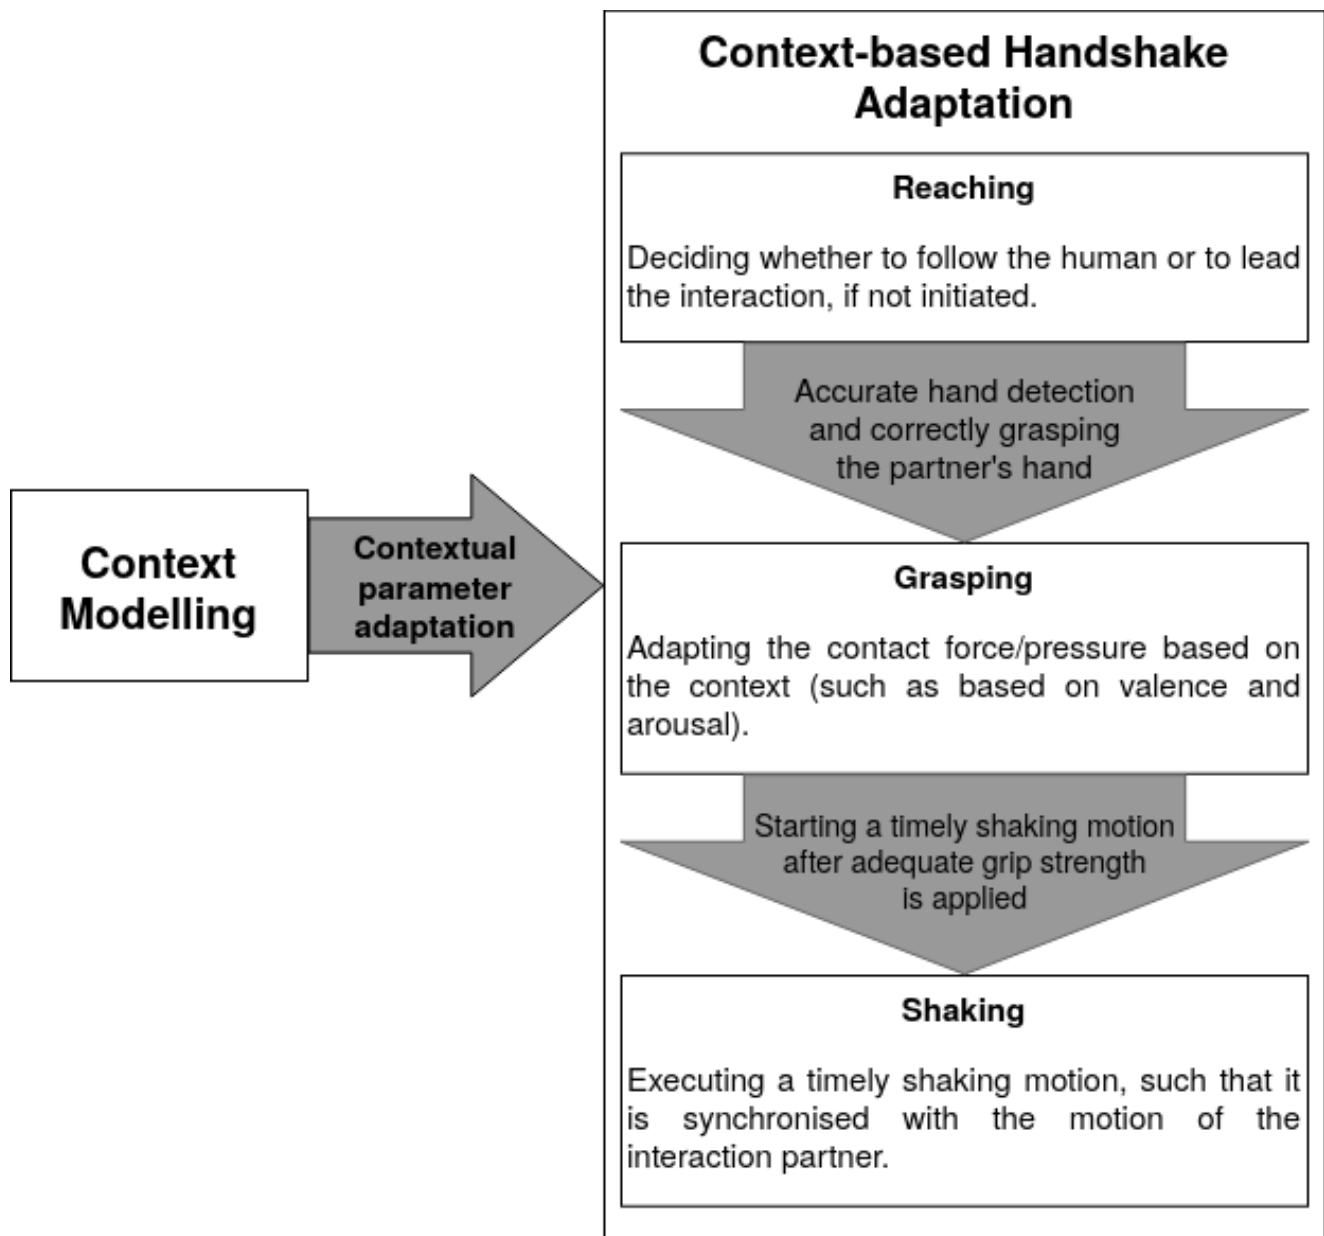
Context Modelling

Contextual parameter adaptation

Context-based Handshake Adaptation

Reaching

Deciding whether to follow the human or to lead the interaction, if not initiated.

Accurate hand detection and correctly grasping the partner's hand

Grasping

Adapting the contact force/pressure based on the context (such as based on valence and arousal).

Starting a timely shaking motion after adequate grip strength is applied

Shaking

Executing a timely shaking motion, such that it is synchronised with the motion of the interaction partner.